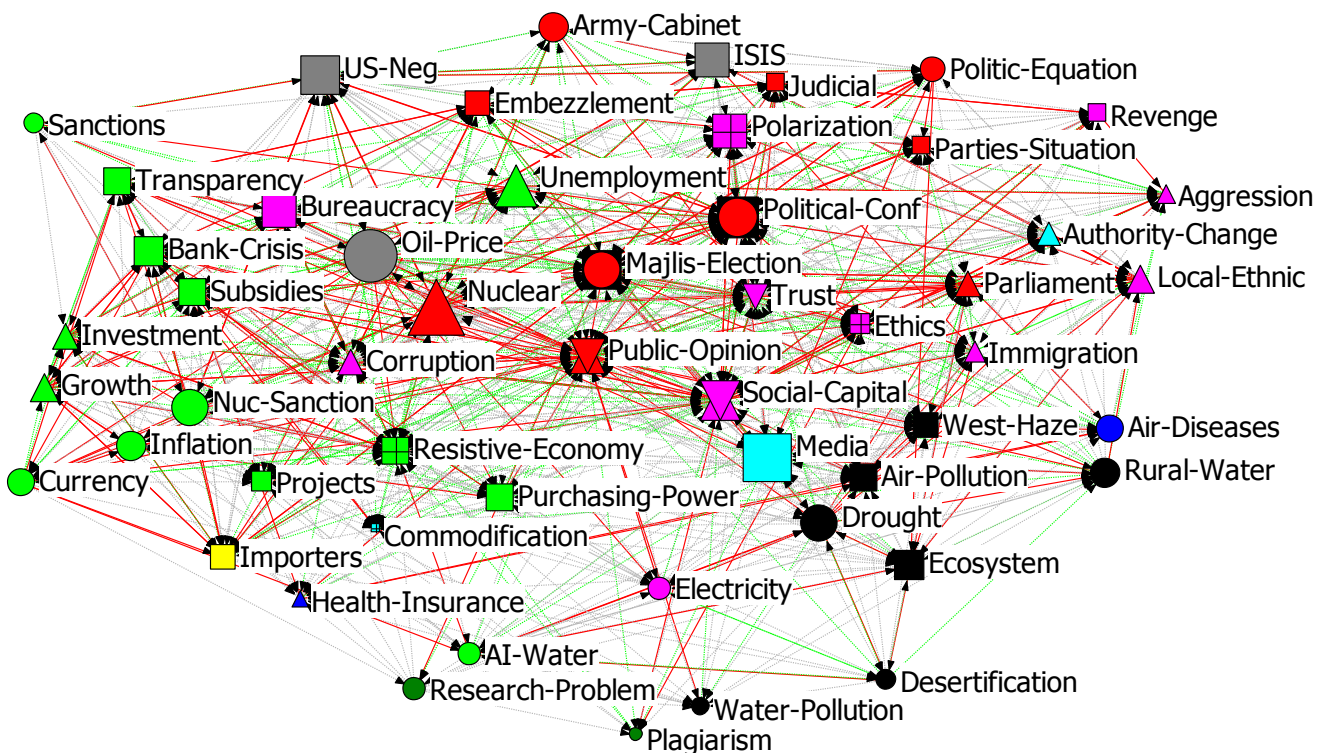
Army-Cabinet
US-Neg
ISIS
Judicial
Politic-Equation
Embezzlement
Revenge
Sanctions
Polarization
Parties-Situation
Transparency
Unemployment
Aggression
Bureaucracy
Political-Conf
Authority-Change
Bank-Crisis
Oil-Price
Majlis-Election
Local-Ethnic
Parliament
Subsidies
Nuclear
Trust
Ethics
Investment
Corruption
Public-Opinion
Immigration
Growth
Social-Capital
Nuc-Sanction
West-Haze
Air-Diseases
Inflation
Resistive-Economy
Media
Rural-Water
Currency
Projects
Air-Pollution
Purchasing-Power
Drought
Commodification
Importers
Ecosystem
Electricity
Health-Insurance
AI-Water
Desertification
Research-Problem
Water-Pollution
Plagiarism